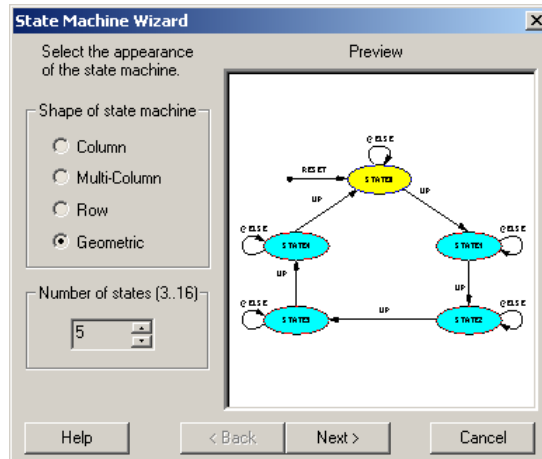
State Machine Wizard

Select the appearance of the state machine.

Preview

Shape of state machine

Column

Multi-Column

Row

Geometric

Number of states (3..16)

5

@ELSE

RESET

S TATE0

UP

UP

@ELSE

@ELSE

S TATE4

S TATE1

UP

UP

@ELSE

@ELSE

UP

S TATE3

S TATE2

Help

< Back

Next >

Cancel